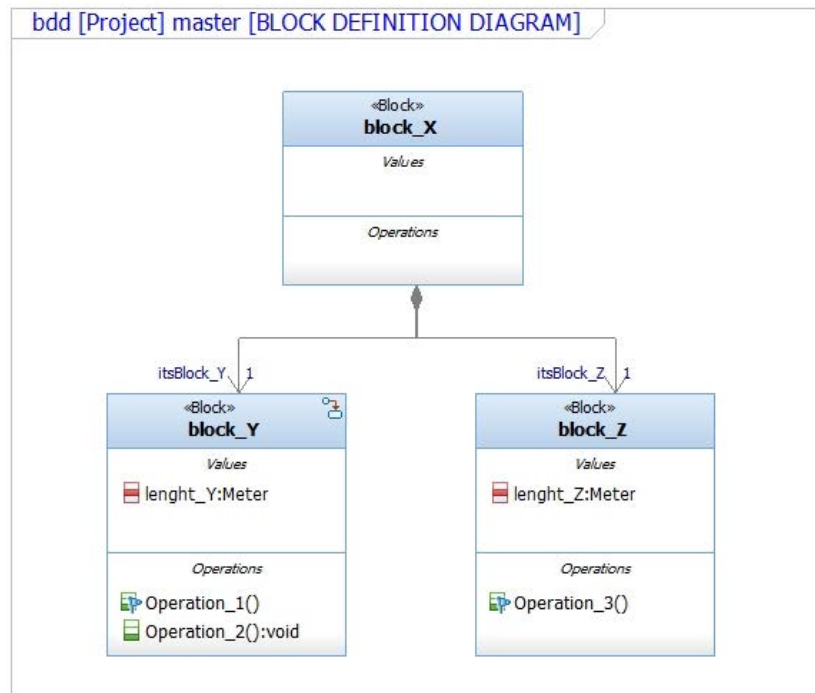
bdd [Project] master [BLOCK DEFINITION DIAGRAM]

«Block»
block_X

Values

Operations

itsBlock_Y 1

«Block»
block_Y

Values

lenght_Y:Meter

Operations

Operation_1()
Operation_2():void

itsBlock_Z 1

«Block»
block_Z

Values

lenght_Z:Meter

Operations

Operation_3()